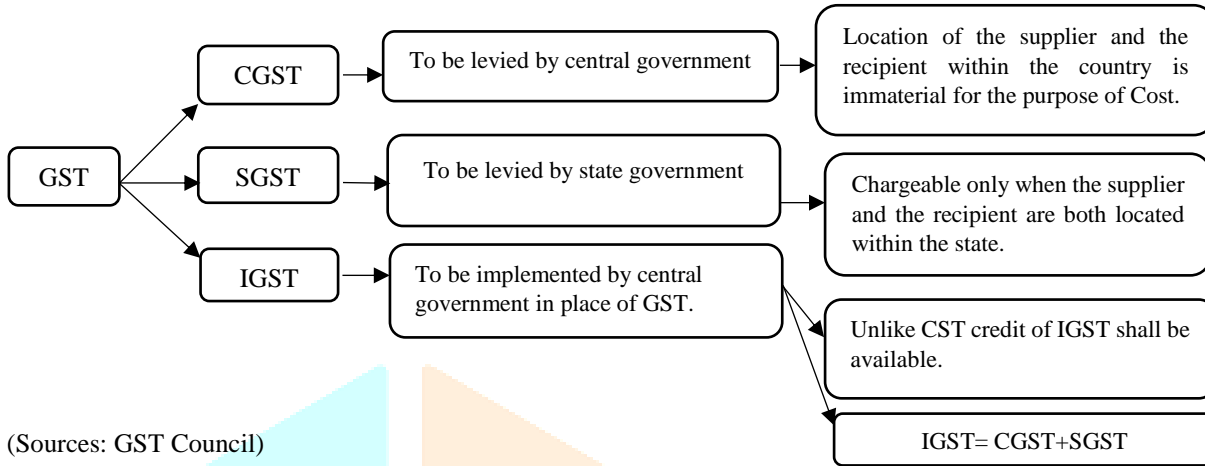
GST

CGST

To be levied by central government

Location of the supplier and the recipient within the country is immaterial for the purpose of Cost.

SGST

To be levied by state government

Chargeable only when the supplier and the recipient are both located within the state.

IGST

To be implemented by central government in place of GST.

Unlike CST credit of IGST shall be available.

IGST= CGST+SGST

(Sources: GST Council)